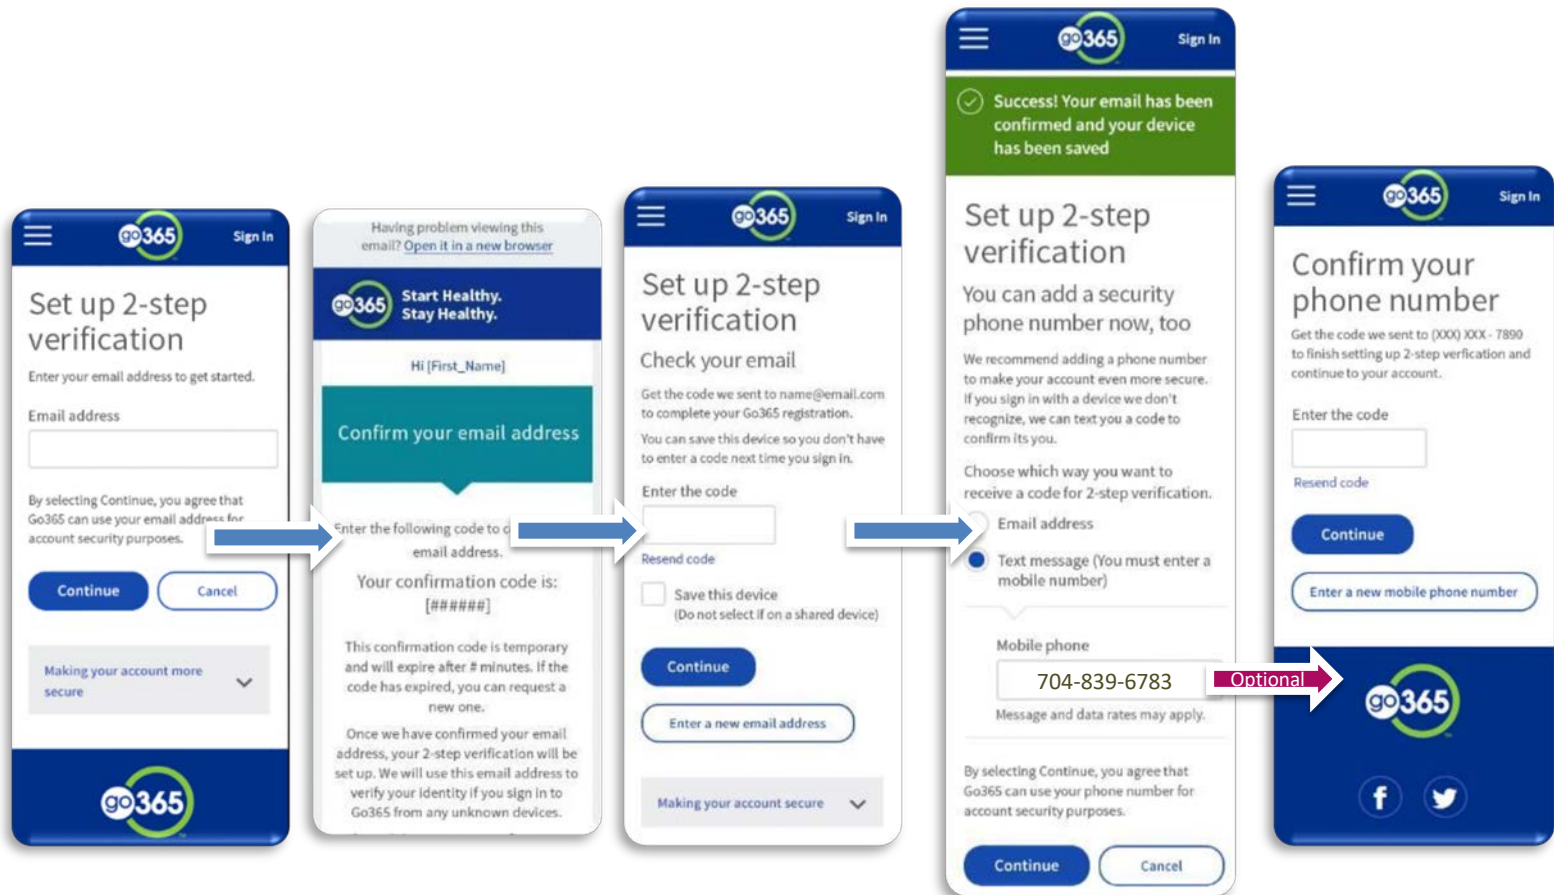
go365 Sign In

Set up 2-step verification

Enter your email address to get started.

Email address

By selecting Continue, you agree that Go365 can use your email address for account security purposes.

Continue Cancel

Making your account more secure

go365

Having problem viewing this email? Open it in a new browser

go365 Start Healthy. Stay Healthy.

Hi [First_Name]

Confirm your email address

Enter the following code to c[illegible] email address.

Your confirmation code is: [######]

This confirmation code is temporary and will expire after # minutes. If the code has expired, you can request a new one.

Once we have confirmed your email address, your 2-step verification will be set up. We will use this email address to verify your identity if you sign in to Go365 from any unknown devices.

go365 Sign In

Set up 2-step verification

Check your email

Get the code we sent to name@email.com to complete your Go365 registration.

You can save this device so you don't have to enter a code next time you sign in.

Enter the code

Resend code

Save this device
(Do not select if on a shared device)

Continue

Enter a new email address

Making your account secure

go365 Sign In

Success! Your email has been confirmed and your device has been saved

Set up 2-step verification

You can add a security phone number now, too

We recommend adding a phone number to make your account even more secure. If you sign in with a device we don't recognize, we can text you a code to confirm its you.

Choose which way you want to receive a code for 2-step verification.

Email address

Text message (You must enter a mobile number)

Mobile phone

704-839-6783

Message and data rates may apply.

By selecting Continue, you agree that Go365 can use your phone number for account security purposes.

Continue Cancel

Optional

go365 Sign In

Confirm your phone number

Get the code we sent to (XXX) XXX - 7890 to finish setting up 2-step verfication and continue to your account.

Enter the code

Resend code

Continue

Enter a new mobile phone number

go365